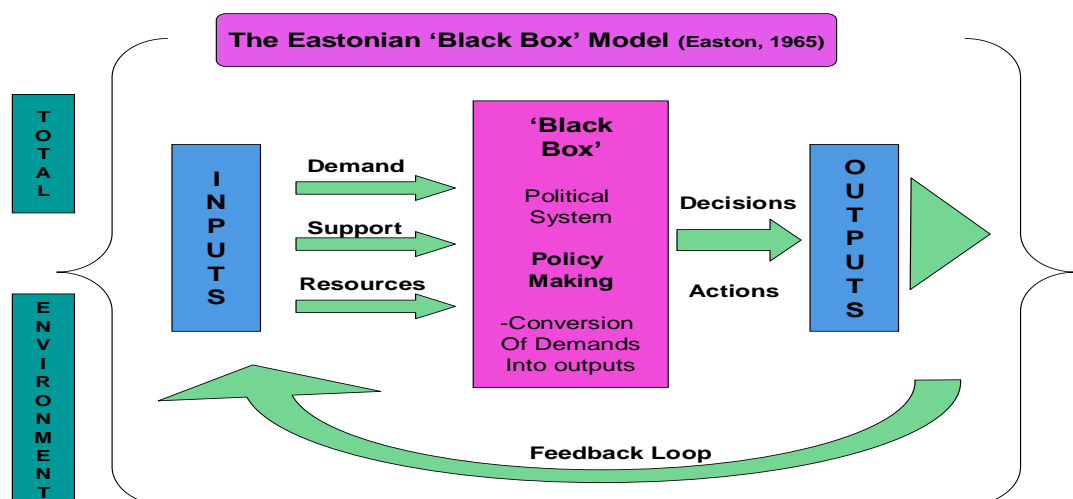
The Eastonian 'Black Box' Model (Easton, 1965)

TOTAL

ENVIRONMENT

INPUTS

Demand

Support

Resources

'Black Box'

Political System

Policy Making

-Conversion Of Demands Into outputs

Decisions

Actions

OUTPUTS

Feedback Loop